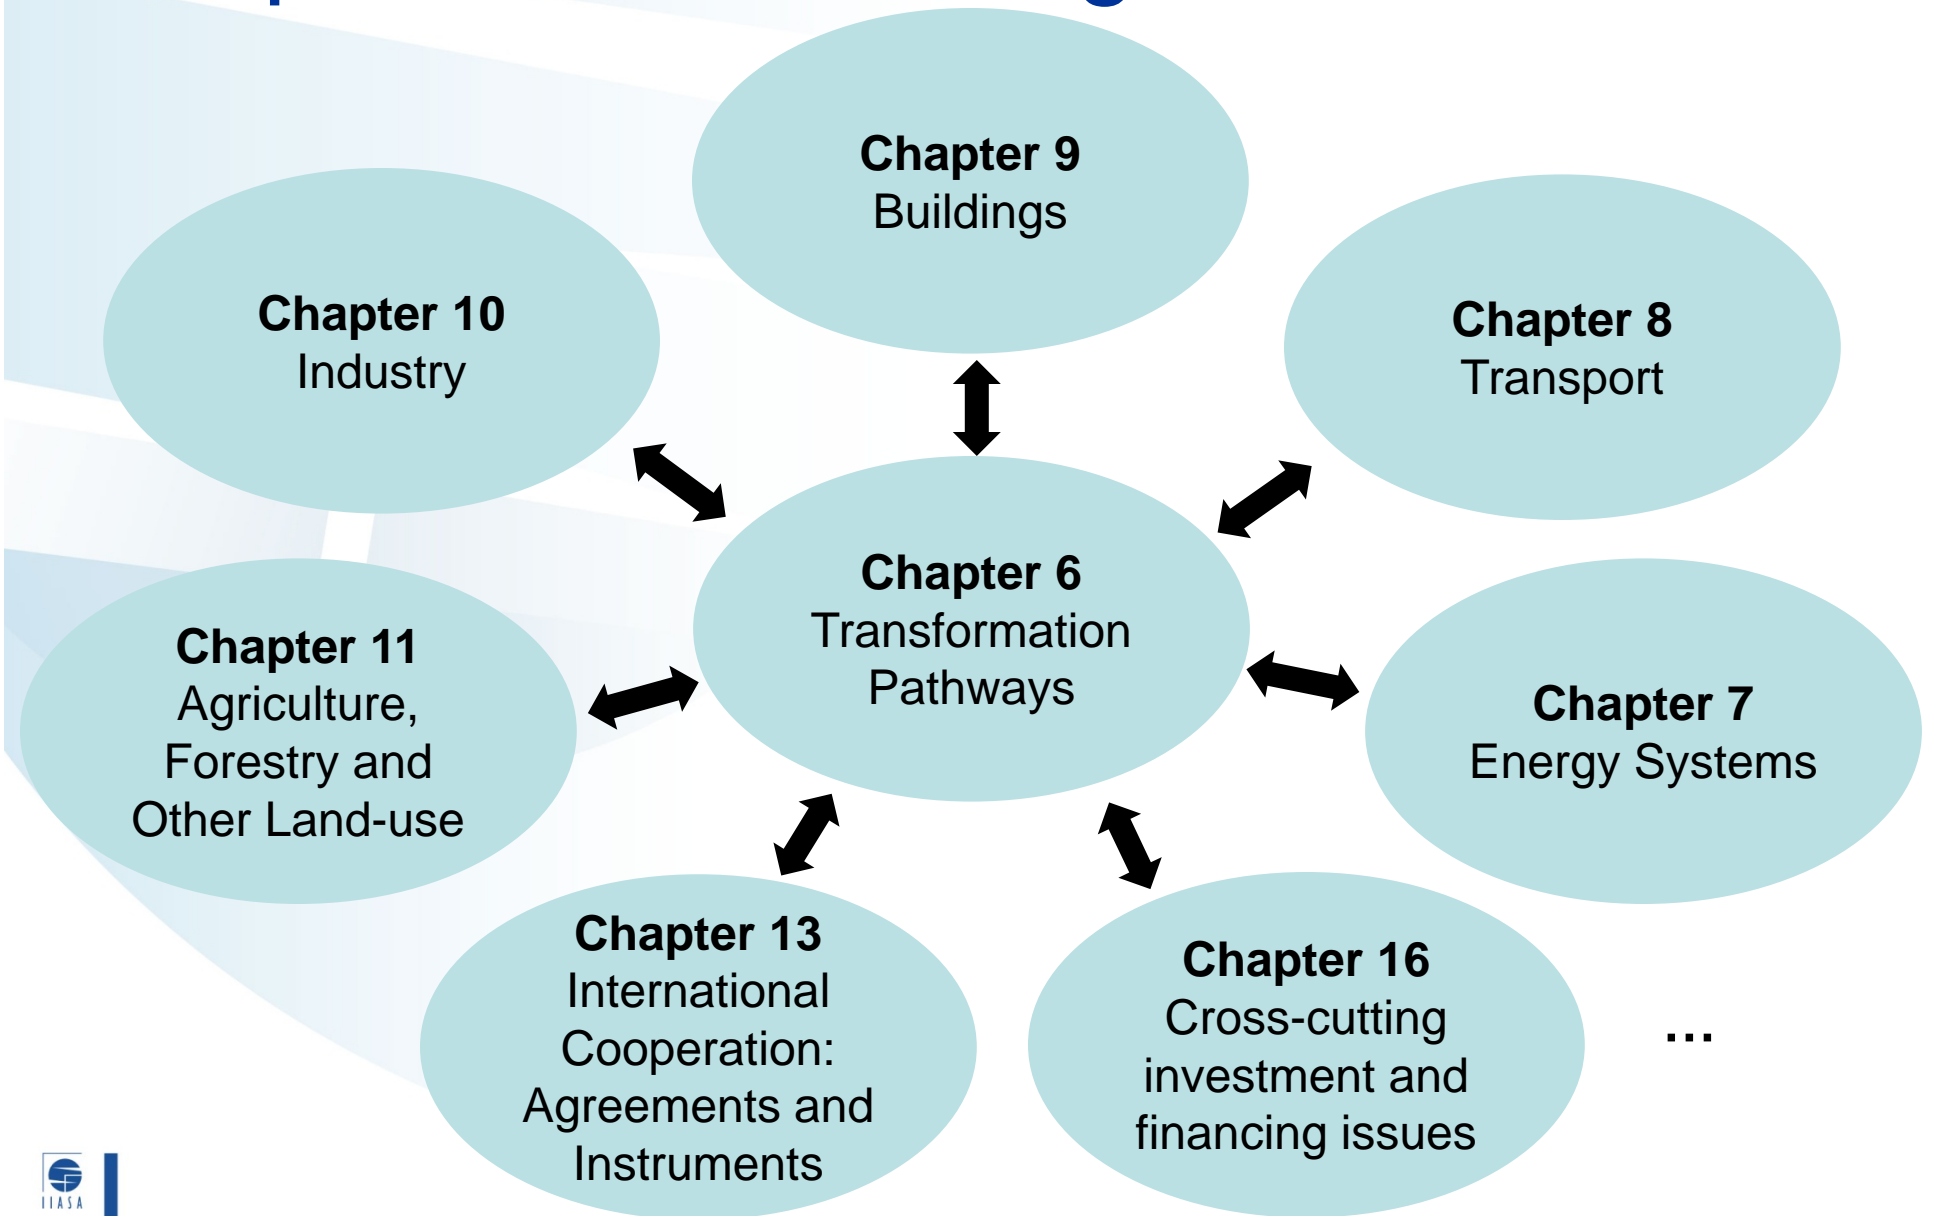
Chapter 9
Buildings

Chapter 10
Industry

Chapter 8
Transport

Chapter 6
Transformation Pathways

Chapter 11
Agriculture, Forestry and Other Land-use

Chapter 7
Energy Systems

Chapter 13
International Cooperation: Agreements and Instruments

Chapter 16
Cross-cutting investment and financing issues

…

IIASA